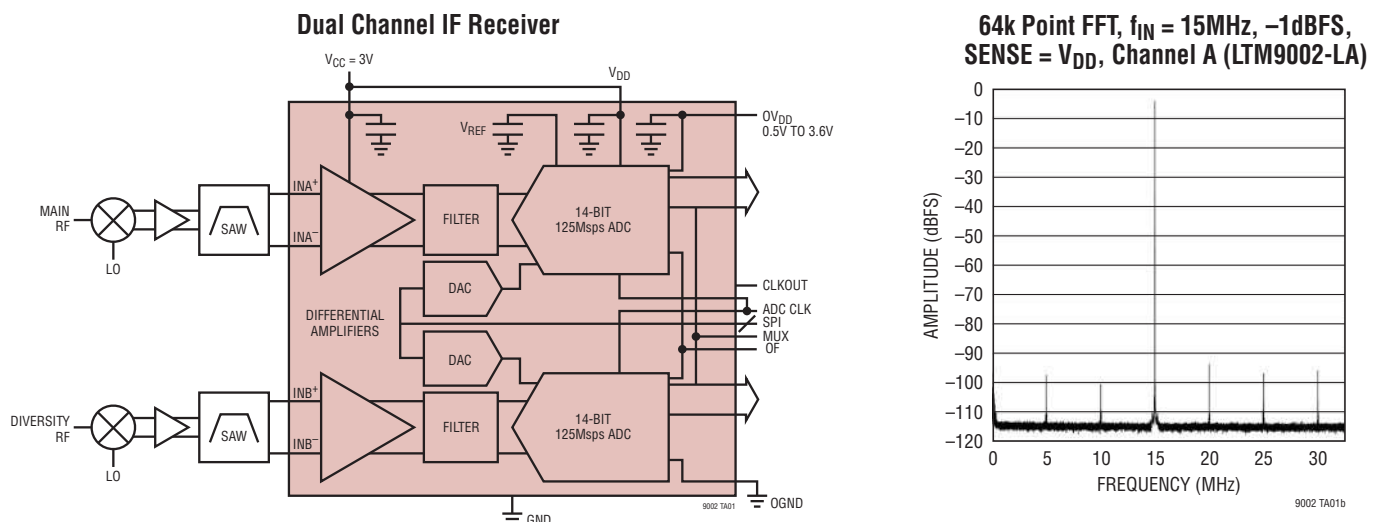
Dual Channel IF Receiver

$V_{CC}$ = 3V

$V_{DD}$

$V_{REF}$

$OV_{DD}$
0.5V TO 3.6V

MAIN RF

LO

SAW

$INA^+$

$INA^-$

FILTER

14-BIT 125Msps ADC

DAC

CLKOUT

ADC CLK

SPI

MUX

OF

DIFFERENTIAL AMPLIFIERS

DAC

DIVERSITY RF

LO

SAW

$INB^+$

$INB^-$

FILTER

14-BIT 125Msps ADC

GND

OGND

9002 TA01

64k Point FFT, $f_{IN}$ = 15MHz, –1dBFS, SENSE = $V_{DD}$, Channel A (LTM9002-LA)

0
–10
–20
–30
–40
–50
–60
–70
–80
–90
–100
–110
–120

AMPLITUDE (dBFS)

0 5 10 15 20 25 30

FREQUENCY (MHz)

9002 TA01b